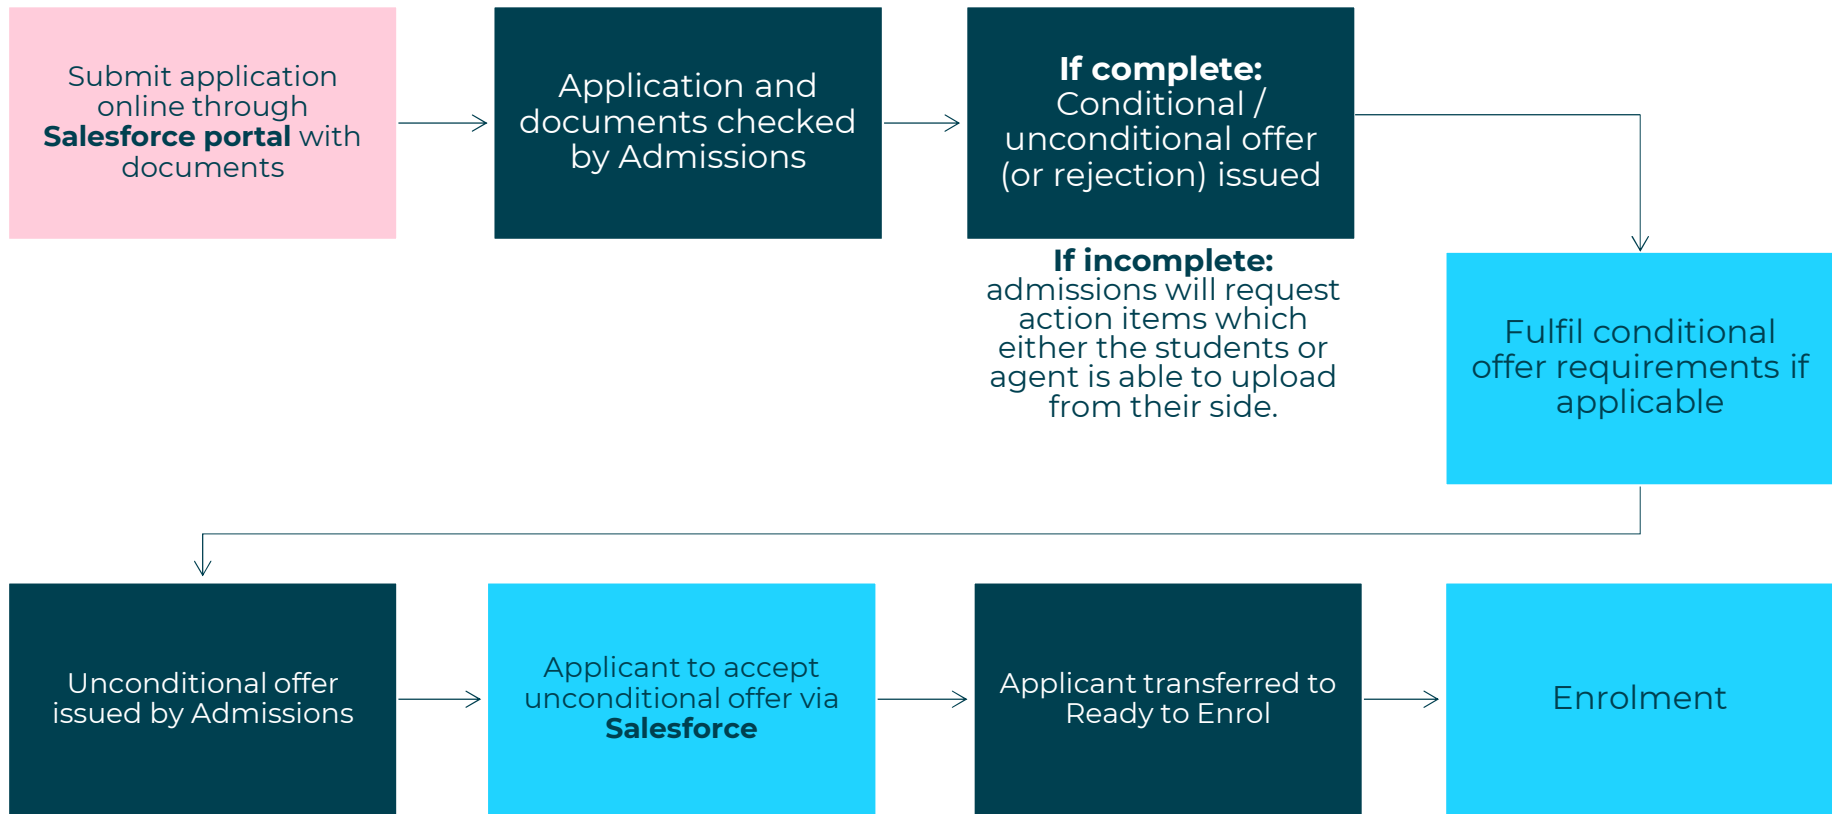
Submit application online through **Salesforce portal** with documents

Application and documents checked by Admissions

**If complete:** Conditional / unconditional offer (or rejection) issued

**If incomplete:** admissions will request action items which either the students or agent is able to upload from their side.

Fulfil conditional offer requirements if applicable

Unconditional offer issued by Admissions

Applicant to accept unconditional offer via **Salesforce**

Applicant transferred to Ready to Enrol

Enrolment